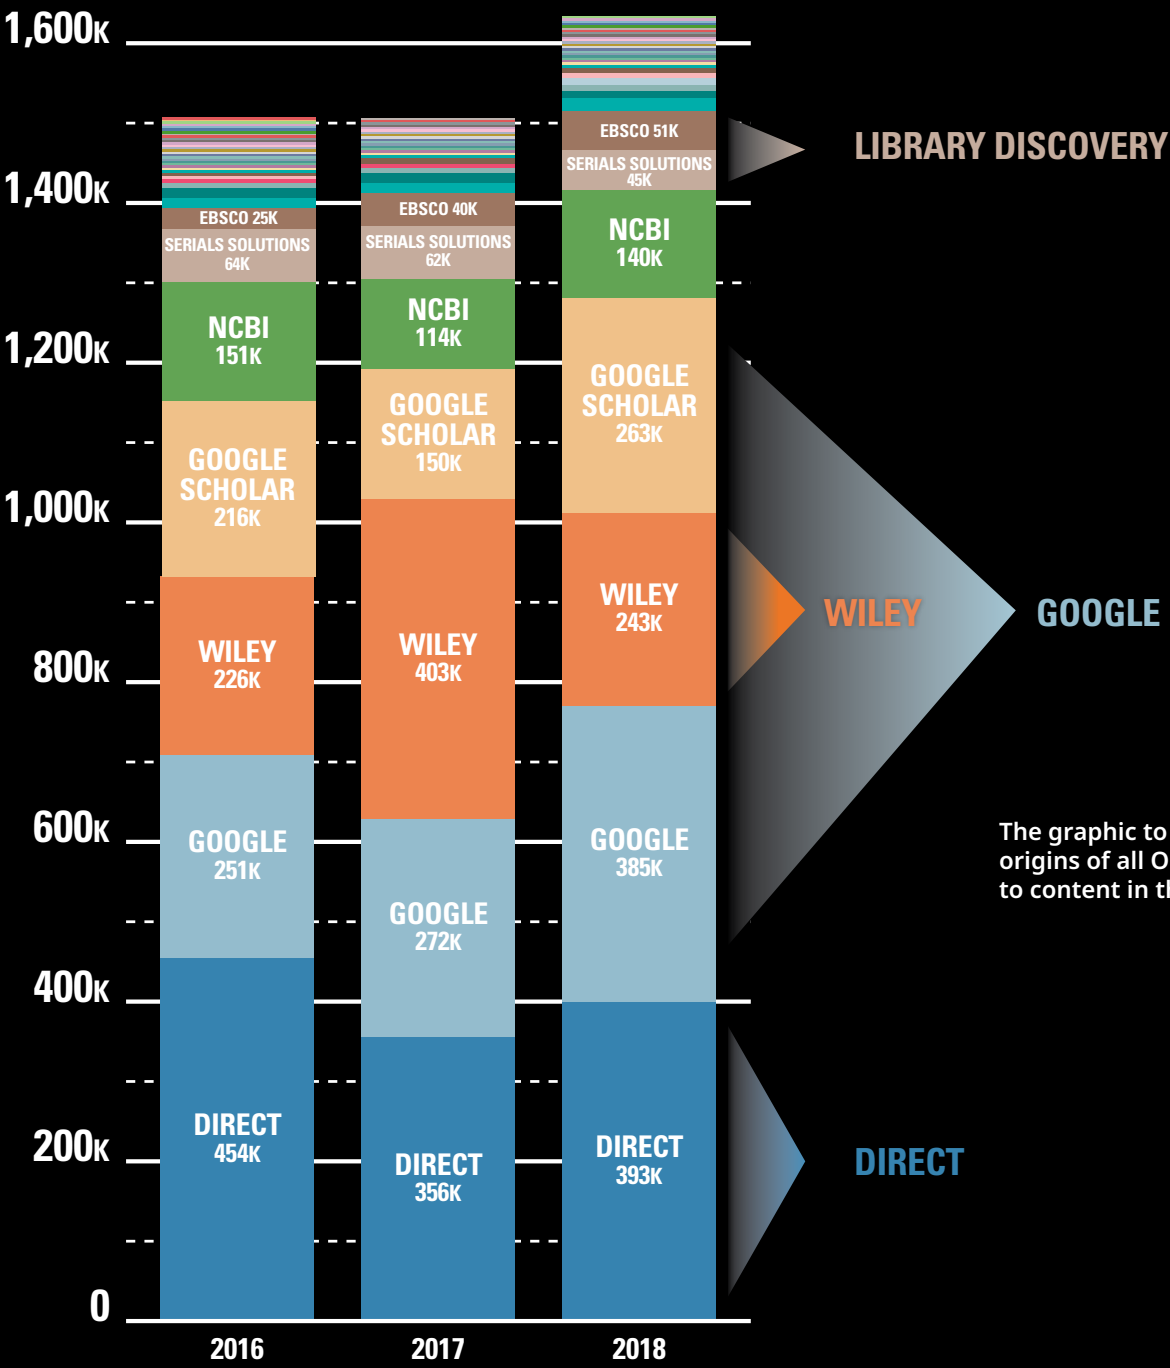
1,600K
1,400K
1,200K
1,000K
800K
600K
400K
200K
0

EBSCO 25K
SERIALS SOLUTIONS 64K
NCBI 151K
GOOGLE SCHOLAR 216K
WILEY 226K
GOOGLE 251K
DIRECT 454K

EBSCO 40K
SERIALS SOLUTIONS 62K
NCBI 114K
GOOGLE SCHOLAR 150K
WILEY 403K
GOOGLE 272K
DIRECT 356K

EBSCO 51K
SERIALS SOLUTIONS 45K
NCBI 140K
GOOGLE SCHOLAR 263K
WILEY 243K
GOOGLE 385K
DIRECT 393K

2016
2017
2018

LIBRARY DISCOVERY
WILEY
GOOGLE
DIRECT

The graphic to
origins of all O
to content in th